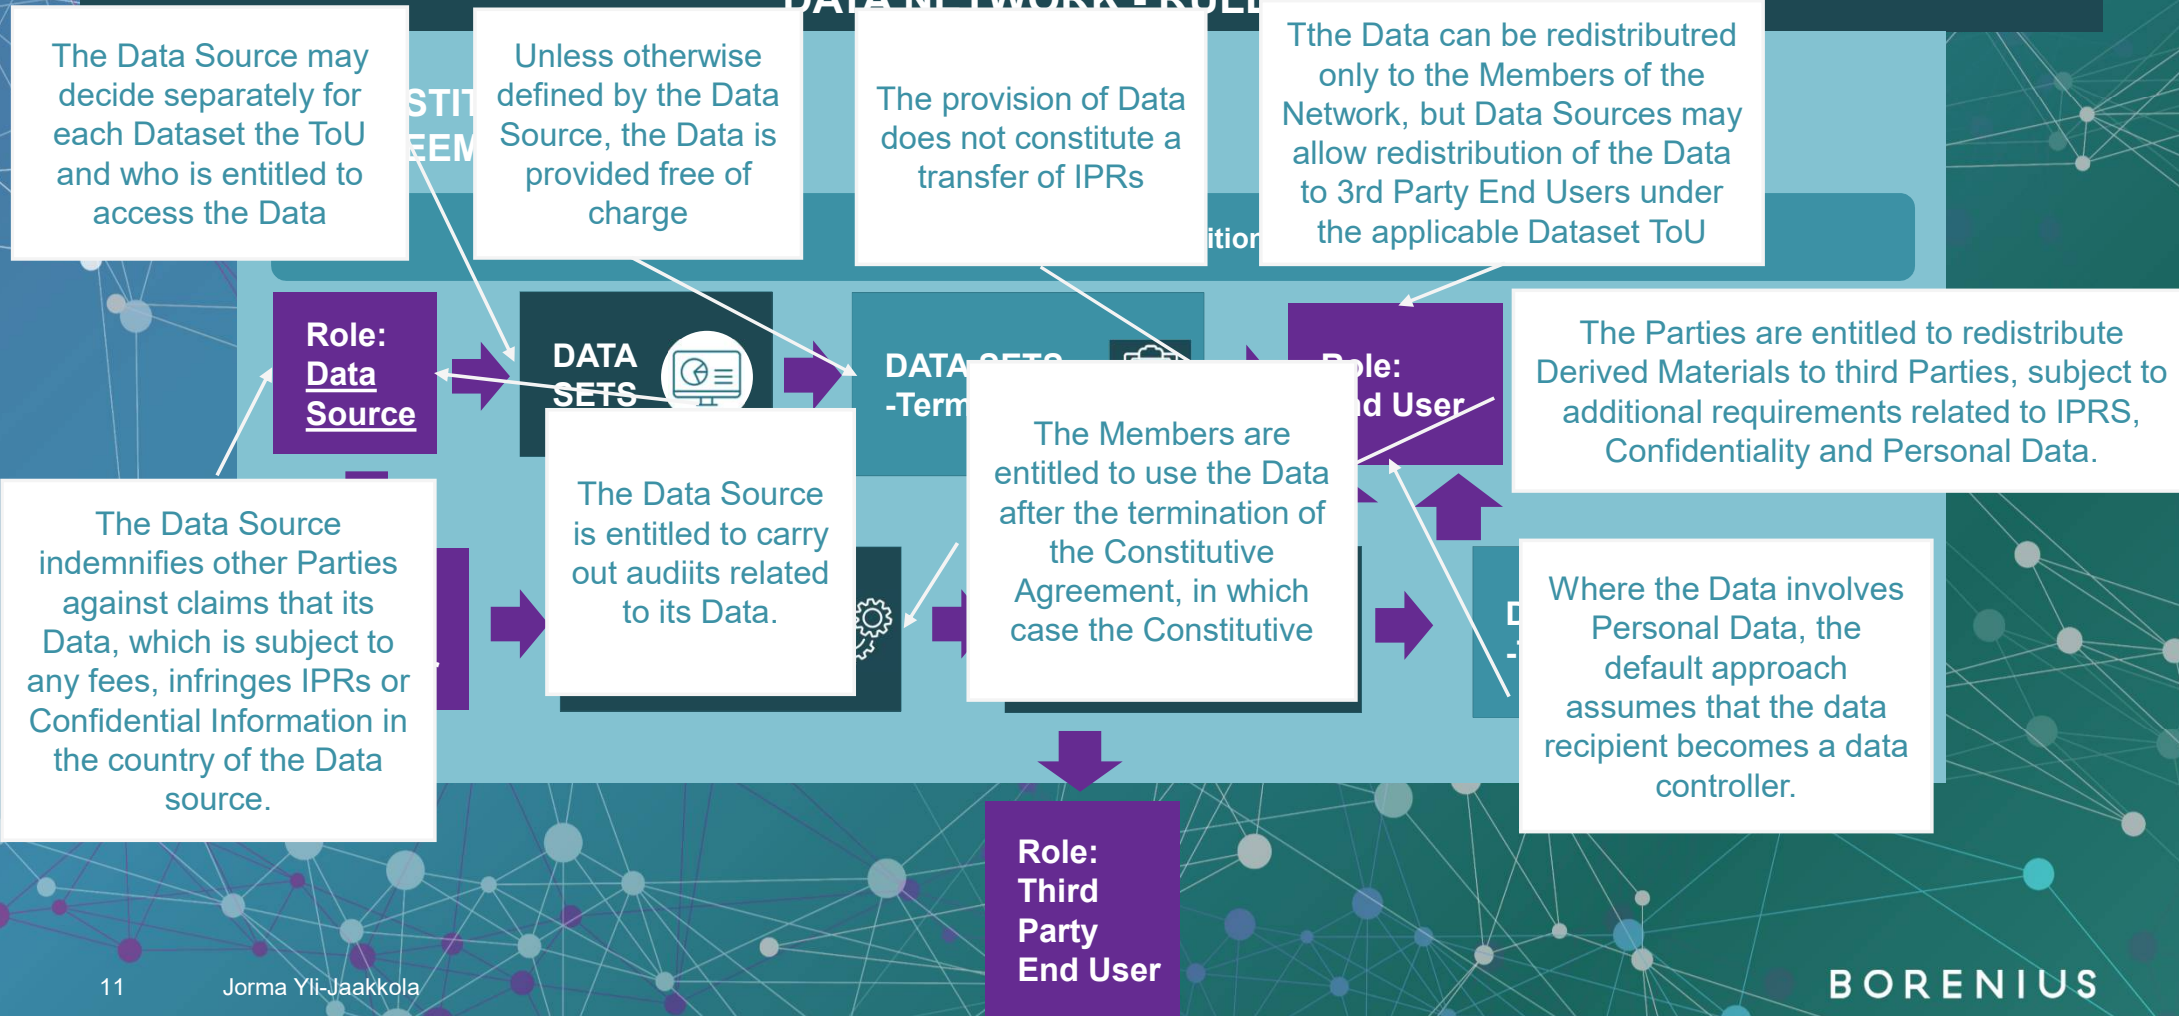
The Data Source may decide separately for each Dataset the ToU and who is entitled to access the Data

Unless otherwise defined by the Data Source, the Data is provided free of charge

The provision of Data does not constitute a transfer of IPRs

Tthe Data can be redistributred only to the Members of the Network, but Data Sources may allow redistribution of the Data to 3rd Party End Users under the applicable Dataset ToU

STIT
EEM

ition

Role: Data Source

DATA SETS

DATA SETS
-Term

Role:
nd User

The Parties are entitled to redistribute Derived Materials to third Parties, subject to additional requirements related to IPRS, Confidentiality and Personal Data.

The Data Source indemnifies other Parties against claims that its Data, which is subject to any fees, infringes IPRs or Confidential Information in the country of the Data source.

The Data Source is entitled to carry out audiits related to its Data.

The Members are entitled to use the Data after the termination of the Constitutive Agreement, in which case the Constitutive

Where the Data involves Personal Data, the default approach assumes that the data recipient becomes a data controller.

Role: Third Party End User

11 Jorma Yli-Jaakkola

BORENIUS